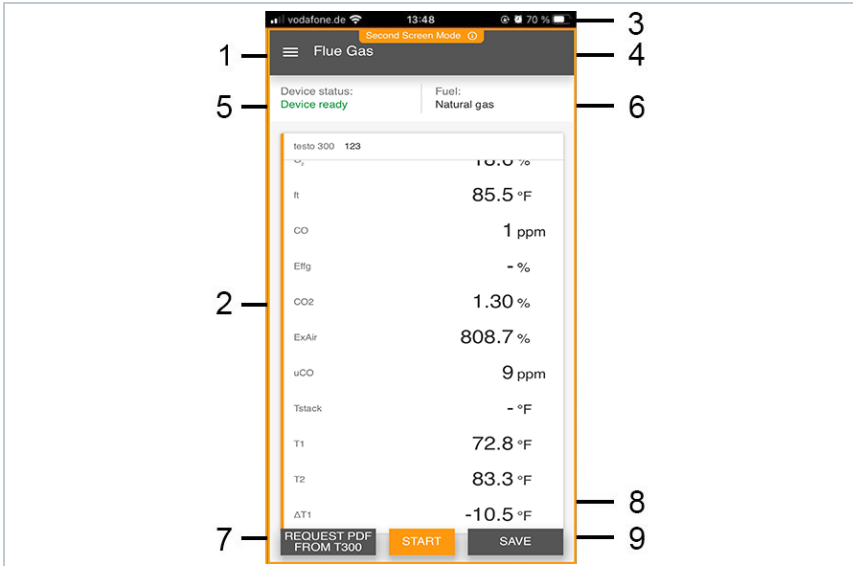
vodafone.de 13:48 70 %

Second Screen Mode

1 Flue Gas 4

3

Device status:
Device ready

Fuel:
Natural gas

5 6

testo 300 123

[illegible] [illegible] %

ft 85.5 °F

CO 1 ppm

Effg - %

2 CO2 1.30 %

ExAir 808.7 %

uCO 9 ppm

Tstack - °F

T1 72.8 °F

T2 83.3 °F

8

ΔT1 -10.5 °F

7 REQUEST PDF FROM T300 START SAVE 9